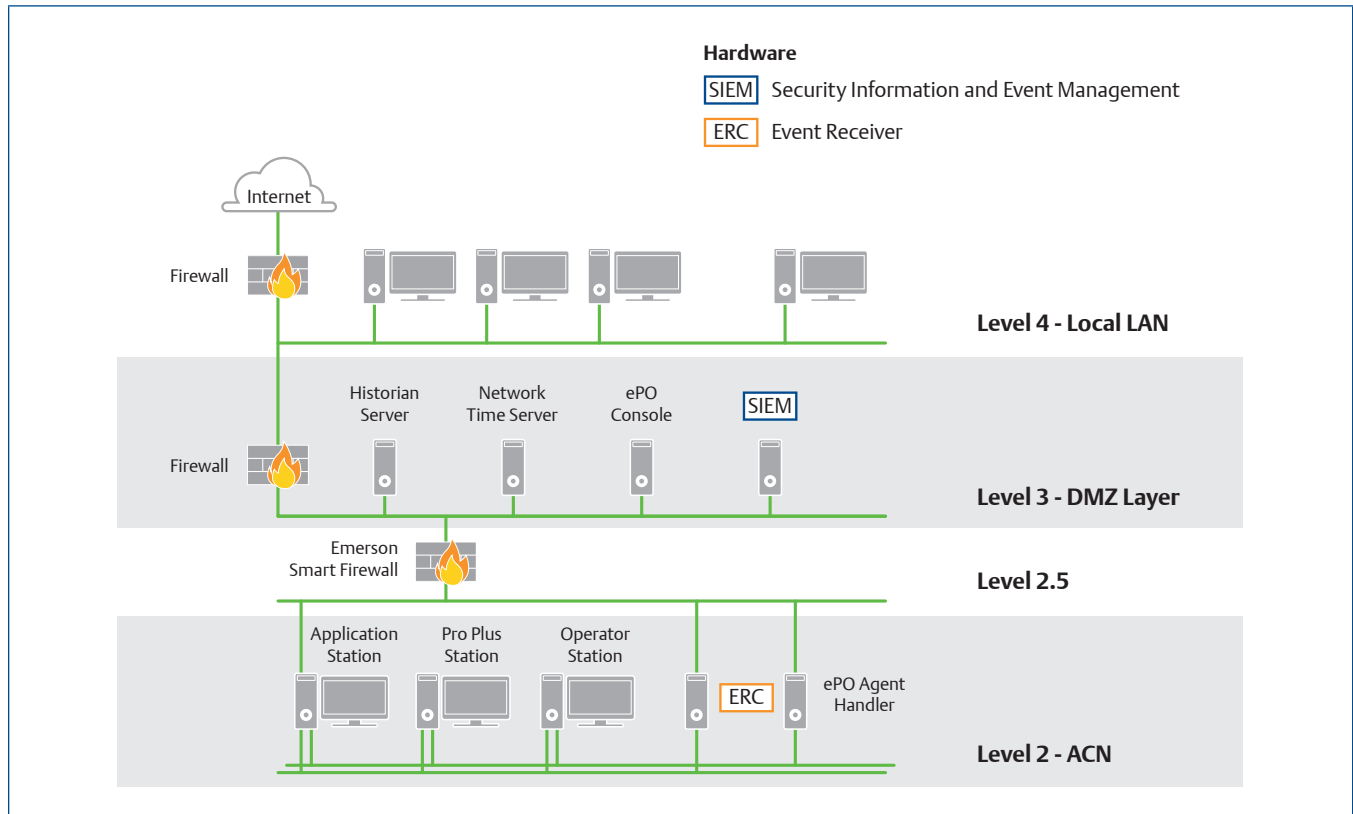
Hardware
SIEM Security Information and Event Management
ERC Event Receiver

Internet

Firewall

Level 4 - Local LAN

Historian Server

Network Time Server

ePO Console

SIEM

Firewall

Level 3 - DMZ Layer

Emerson Smart Firewall

Level 2.5

Application Station

Pro Plus Station

Operator Station

ERC

ePO Agent Handler

Level 2 - ACN